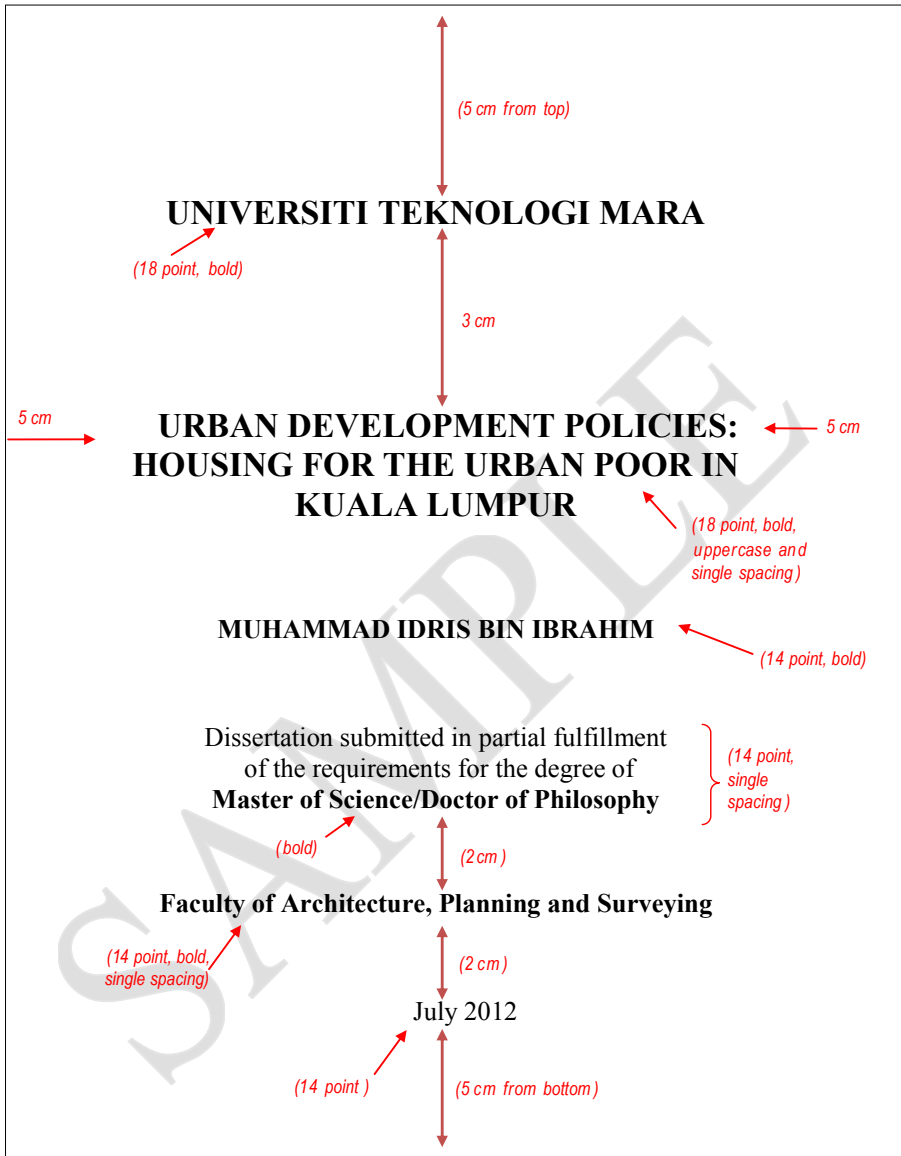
(5 cm from top)

UNIVERSITI TEKNOLOGI MARA

(18 point, bold)

3 cm

5 cm

URBAN DEVELOPMENT POLICIES: HOUSING FOR THE URBAN POOR IN KUALA LUMPUR

5 cm

(18 point, bold, uppercase and single spacing)

MUHAMMAD IDRIS BIN IBRAHIM

(14 point, bold)

Dissertation submitted in partial fulfillment of the requirements for the degree of **Master of Science/Doctor of Philosophy**

(14 point, single spacing)

(bold)

(2 cm)

Faculty of Architecture, Planning and Surveying

(14 point, bold, single spacing)

(2 cm)

July 2012

(14 point)

(5 cm from bottom)

SAMPLE